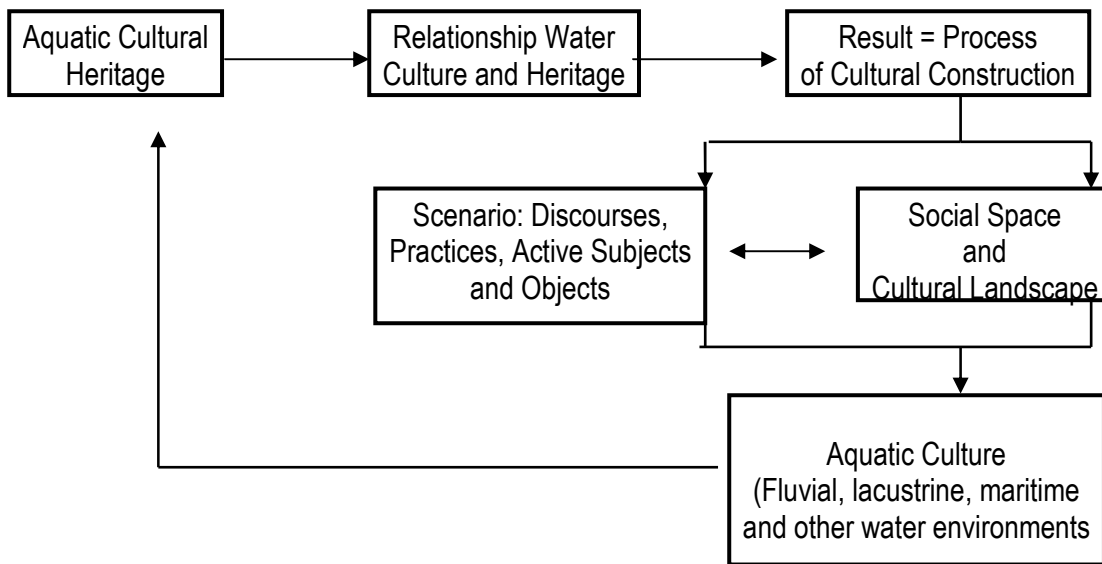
Aquatic Cultural Heritage

Relationship Water Culture and Heritage

Result = Process of Cultural Construction

Scenario: Discourses, Practices, Active Subjects and Objects

Social Space and Cultural Landscape

Aquatic Culture (Fluvial, lacustrine, maritime and other water environments